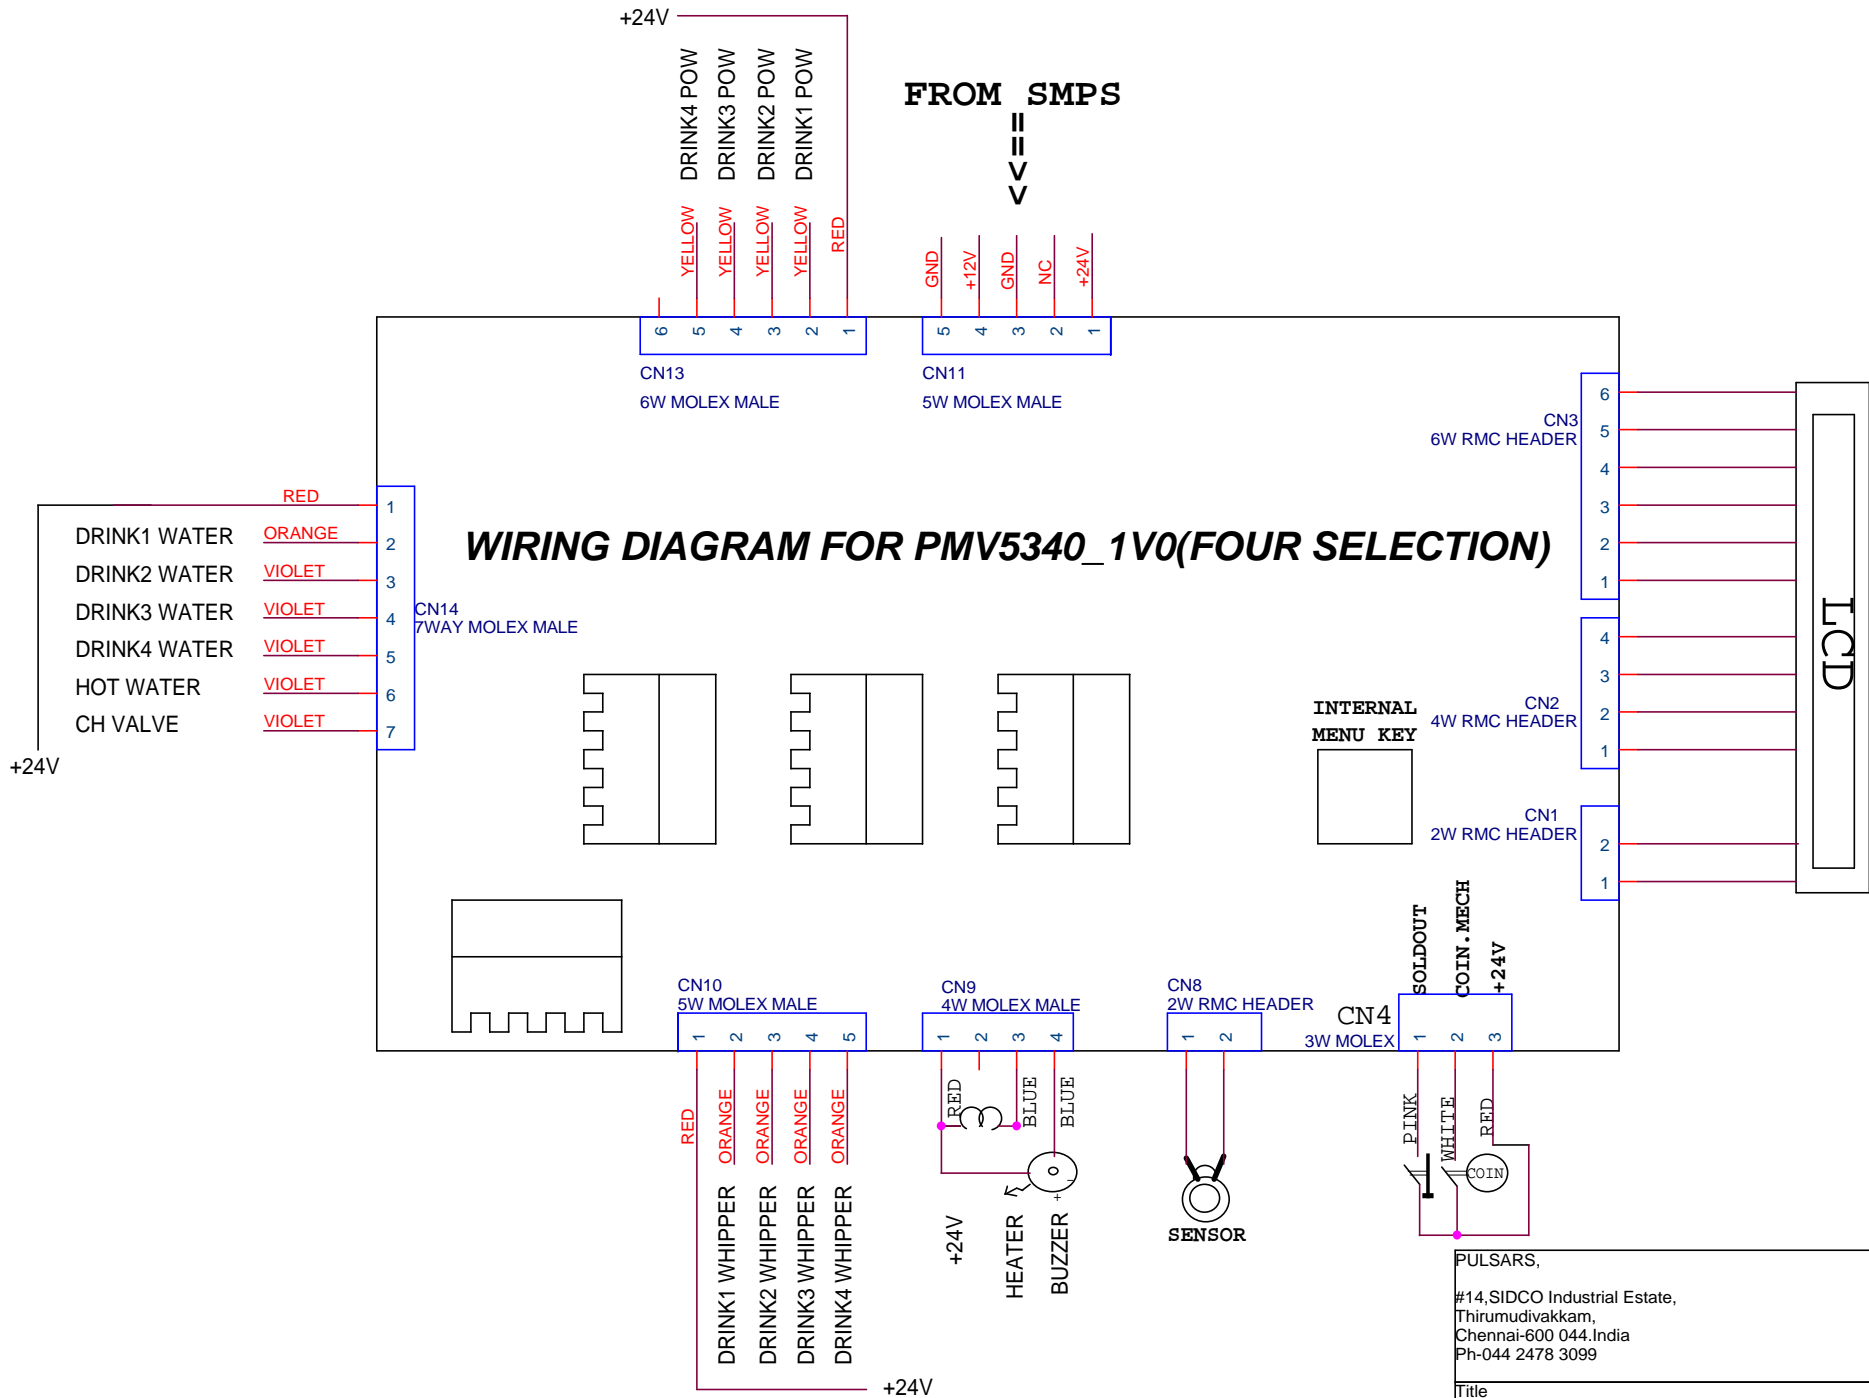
+24V

DRINK4 POW
DRINK3 POW
DRINK2 POW
DRINK1 POW

YELLOW
YELLOW
YELLOW
YELLOW
RED

FROM SMPS
=
=
>
>

GND
+12V
GND
NC
+24V

6 5 4 3 2 1
CN13
6W MOLEX MALE

5 4 3 2 1
CN11
5W MOLEX MALE

6 5 4 3 2 1
CN3
6W RMC HEADER

LCD

RED
ORANGE
VIOLET
VIOLET
VIOLET
VIOLET
VIOLET

DRINK1 WATER
DRINK2 WATER
DRINK3 WATER
DRINK4 WATER
HOT WATER
CH VALVE

+24V

1 2 3 4 5 6 7
CN14
7WAY MOLEX MALE

WIRING DIAGRAM FOR PMV5340_1V0(FOUR SELECTION)

INTERNAL
MENU KEY

4 3 2 1
CN2
4W RMC HEADER

2 1
CN1
2W RMC HEADER

CN10
5W MOLEX MALE
1 2 3 4 5

CN9
4W MOLEX MALE
1 2 3 4

CN8
2W RMC HEADER
1 2

CN4
3W MOLEX
1 2 3

SOLDOUT
COIN.MECH
+24V

RED
ORANGE
ORANGE
ORANGE
ORANGE

DRINK1 WHIPPER
DRINK2 WHIPPER
DRINK3 WHIPPER
DRINK4 WHIPPER

+24V

RED
BLUE
BLUE

+24V
HEATER
BUZZER

SENSOR

PINK
WHITE
RED
COIN

PULSARS,
#14,SIDCO Industrial Estate,
Thirumudivakkam,
Chennai-600 044.India
Ph-044 2478 3099
Title